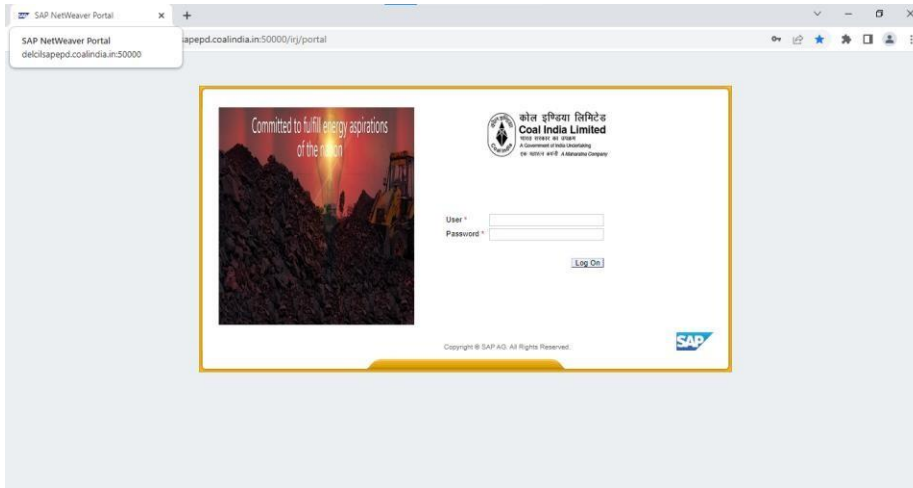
SAP NetWeaver Portal

SAP NetWeaver Portal
delcilsapepd.coalindia.in:50000

apepd.coalindia.in:50000/irj/portal

Committed to fulfill energy aspirations of the nation

कोल इण्डिया लिमिटेड
Coal India Limited
भारत सरकार का उपक्रम
A Government of India Undertaking
एक महारत्न कंपनी A Maharatna Company

User *
Password *

Log On

Copyright © SAP AG. All Rights Reserved.

SAP